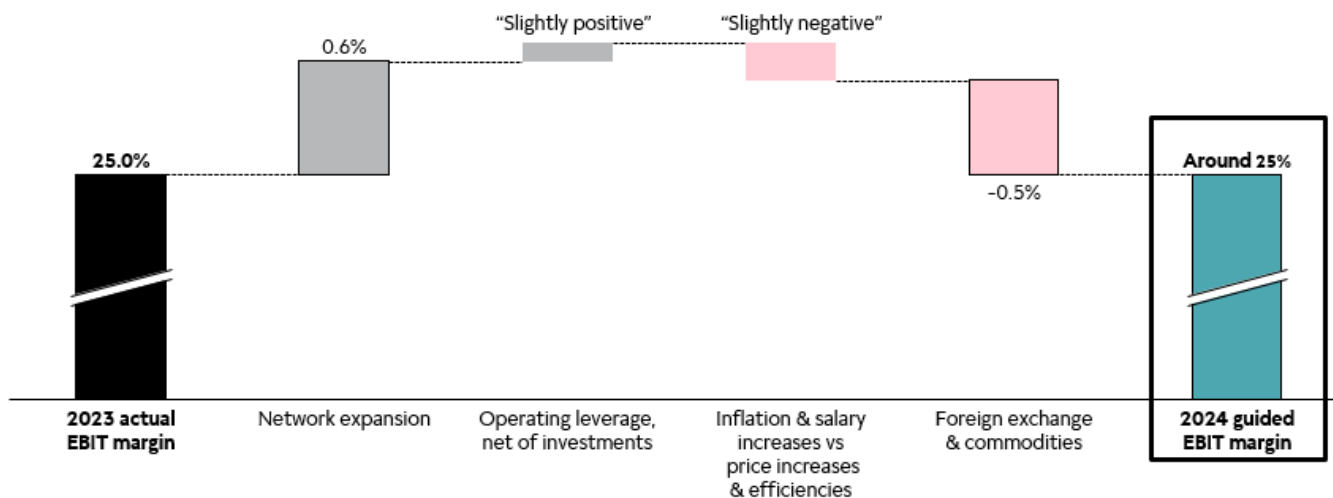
“Slightly positive”

“Slightly negative”

0.6%

25.0%

Around 25%

-0.5%

2023 actual EBIT margin

Network expansion

Operating leverage, net of investments

Inflation & salary increases vs price increases & efficiencies

Foreign exchange & commodities

2024 guided EBIT margin